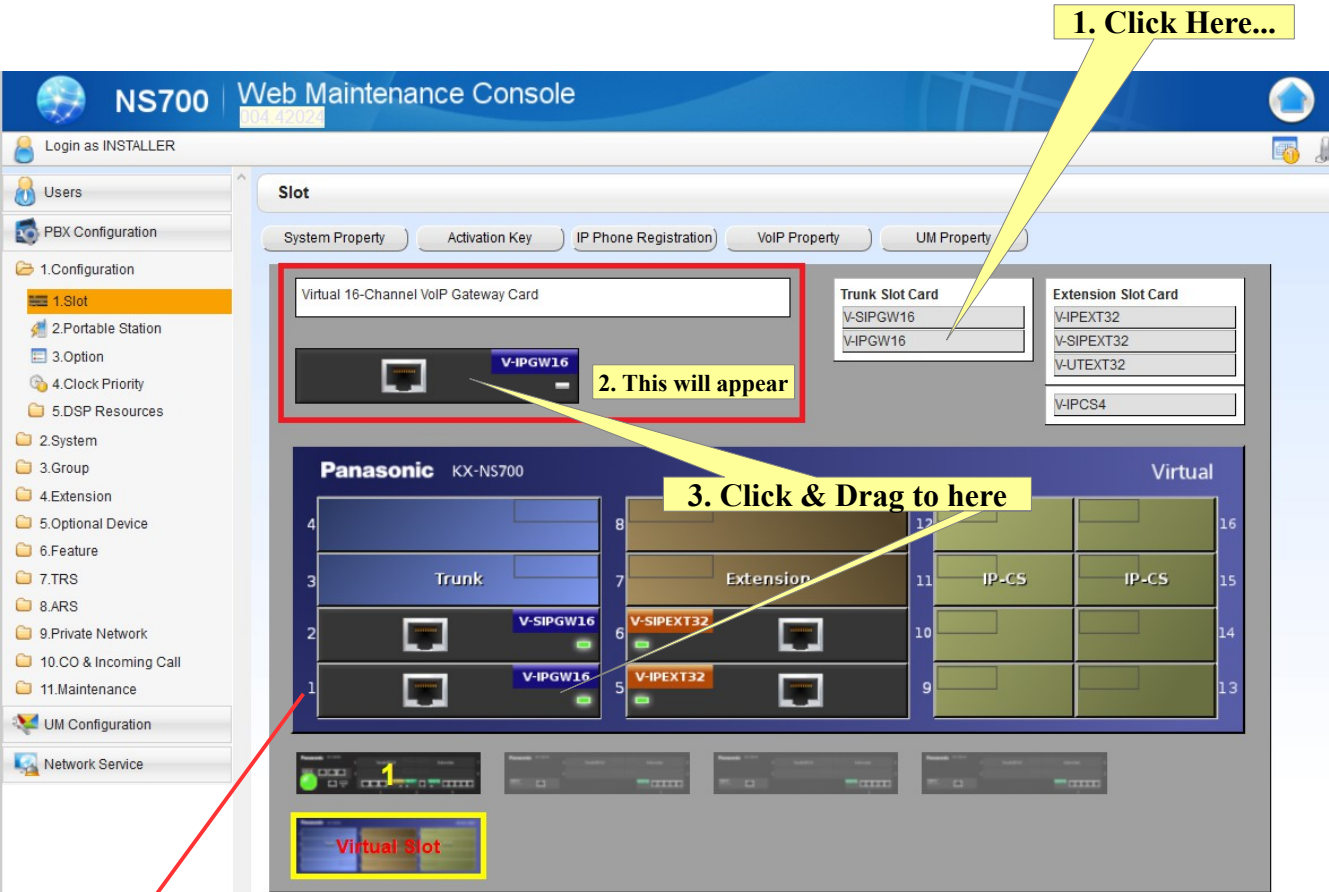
1. Click Here...

NS700 | Web Maintenance Console
004.42024

Login as INSTALLER

Users
PBX Configuration
1.Configuration
1.Slot
2.Portable Station
3.Option
4.Clock Priority
5.DSP Resources
2.System
3.Group
4.Extension
5.Optional Device
6.Feature
7.TRS
8.ARS
9.Private Network
10.CO & Incoming Call
11.Maintenance
UM Configuration
Network Service

Slot

System Property | Activation Key | IP Phone Registration | VoIP Property | UM Property

Virtual 16-Channel VoIP Gateway Card

V-IPGW16

2. This will appear

Trunk Slot Card
V-SIPGW16
V-IPGW16

Extension Slot Card
V-IPEXT32
V-SIPEXT32
V-UTEXT32

V-IPCS4

Panasonic KX-NS700
Virtual

3. Click & Drag to here

4
3 Trunk
2 V-SIPGW16
1 V-IPGW16
8
7 Extension
6 V-SIPEXT32
5 V-IPEXT32
12
11 IP-CS
10
9
16
15 IP-CS
14
13

1

Virtual Slot